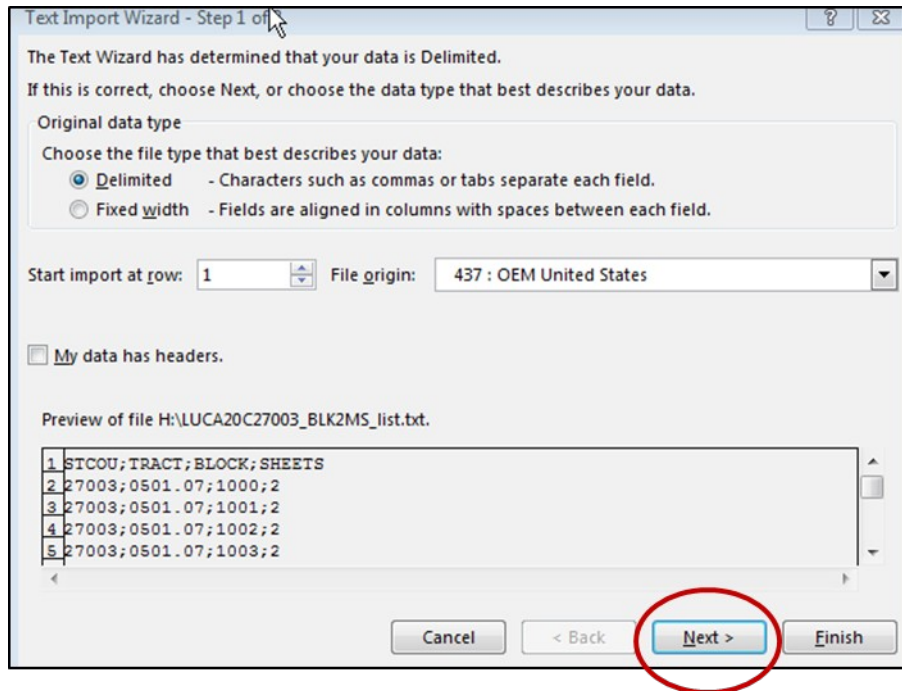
Text Import Wizard - Step 1 of

?

The Text Wizard has determined that your data is Delimited.

If this is correct, choose Next, or choose the data type that best describes your data.

Original data type

Choose the file type that best describes your data:

Delimited - Characters such as commas or tabs separate each field.

Fixed width - Fields are aligned in columns with spaces between each field.

Start import at row: 1 File origin: 437 : OEM United States

My data has headers.

Preview of file H:\LUCA20C27003_BLK2MS_list.txt.

1 STCOU;TRACT;BLOCK;SHEETS
2 27003;0501.07;1000;2
3 27003;0501.07;1001;2
4 27003;0501.07;1002;2
5 27003;0501.07;1003;2

Cancel < Back Next > Finish